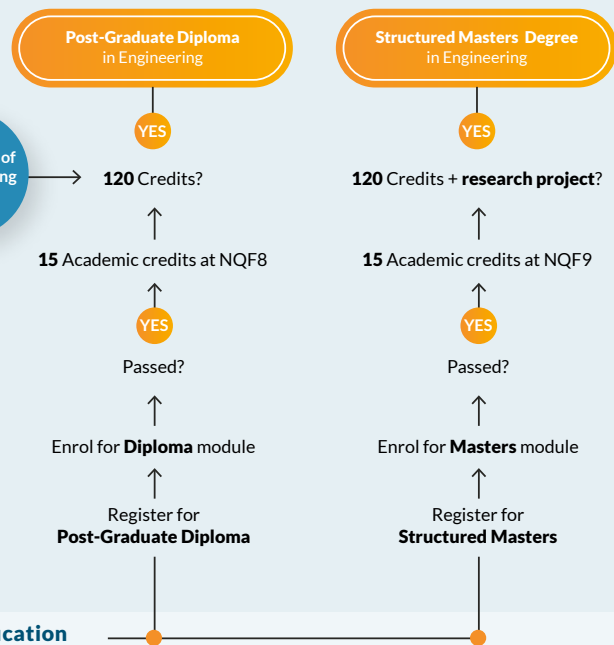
Post-Graduate Diploma
in Engineering

Structured Masters Degree
in Engineering

YES

YES

of
ng

120 Credits?

120 Credits + research project?

15 Academic credits at NQF8

15 Academic credits at NQF9

YES

YES

Passed?

Passed?

Enrol for Diploma module

Enrol for Masters module

Register for
Post-Graduate Diploma

Register for
Structured Masters

cation